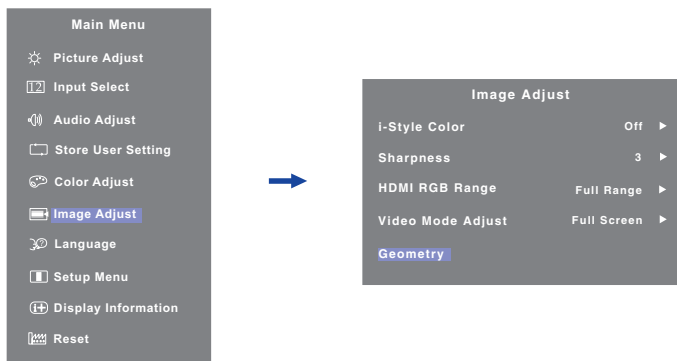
Main Menu

Picture Adjust

12 Input Select

Audio Adjust

Store User Setting

Color Adjust

Image Adjust

Language

Setup Menu

Display Information

Reset

Image Adjust

i-Style Color Off ▶

Sharpness 3 ▶

HDMI RGB Range Full Range ▶

Video Mode Adjust Full Screen ▶

Geometry